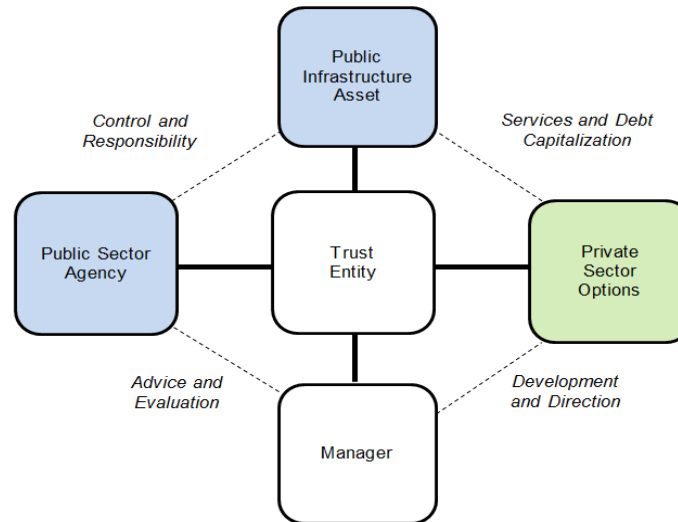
Public Infrastructure Asset

Control and Responsibility

Services and Debt Capitalization

Public Sector Agency

Trust Entity

Private Sector Options

Advice and Evaluation

Development and Direction

Manager